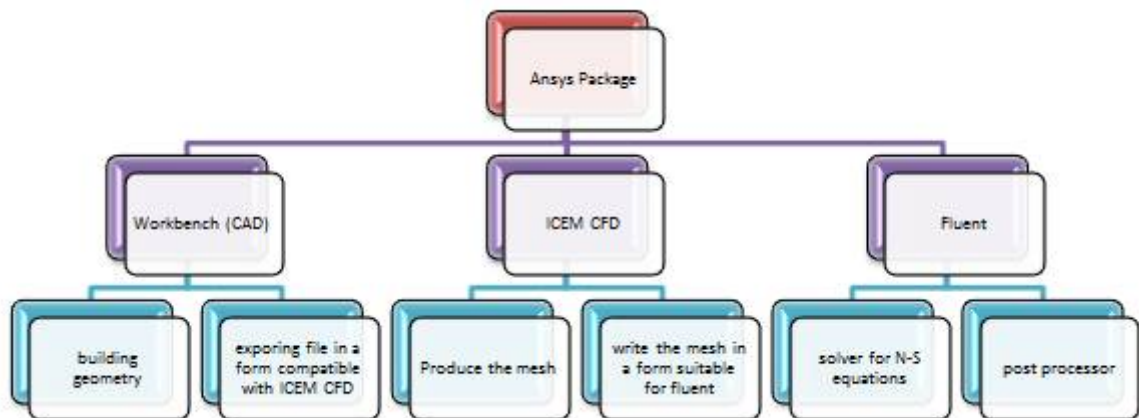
Ansys Package

Workbench (CAD)

building geometry

exporing file in a form compatible with ICEM CFD

ICEM CFD

Produce the mesh

write the mesh in a form suitable for fluent

Fluent

solver for N-S equations

post processor